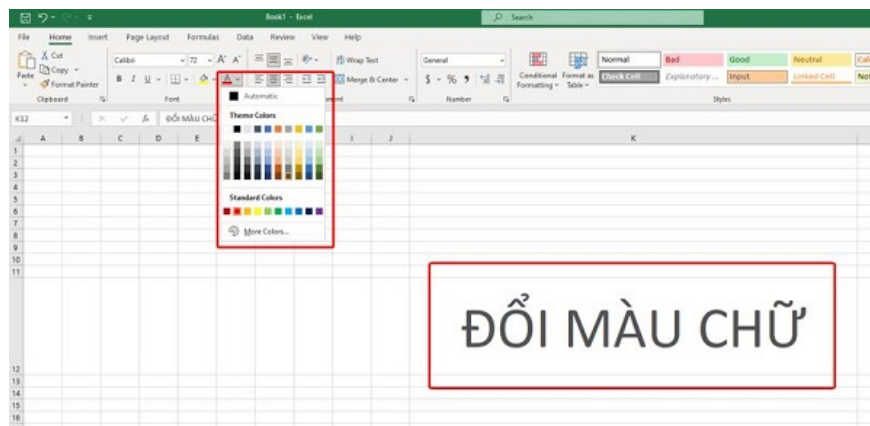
Book1 - Excel
Search

File Home Insert Page Layout Formulas Data Review View Help

Cut
Copy
Paste
Format Painter
Clipboard

Calibri 72 A A
B I U
Font

Automatic
Theme Colors
Standard Colors
More Colors...

Wrap Text
Merge & Center
Alignment

General
$ % ,
Number

Conditional Formatting
Format as Table
Normal
Bad
Good
Neutral
Cal
Check Cell
Explanatory ...
Input
Linked Cell
Not
Styles

K32
ĐỔI MÀU CHỮ

A B C D E I J K

1
2
3
4
5
6
7
8
9
10
11
12
13
14
15
16

ĐỔI MÀU CHỮ